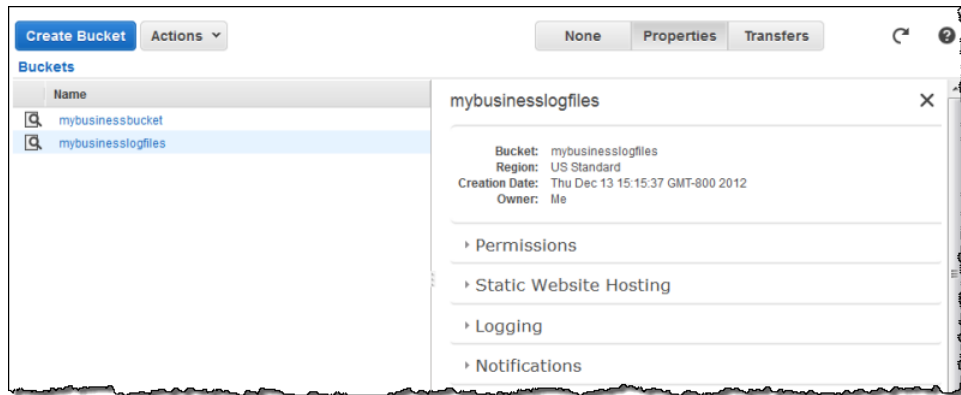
Create Bucket Actions

None Properties Transfers

Buckets

Name

mybusinessbucket

mybusinesslogfiles

mybusinesslogfiles

Bucket: mybusinesslogfiles
Region: US Standard
Creation Date: Thu Dec 13 15:15:37 GMT-800 2012
Owner: Me

Permissions

Static Website Hosting

Logging

Notifications